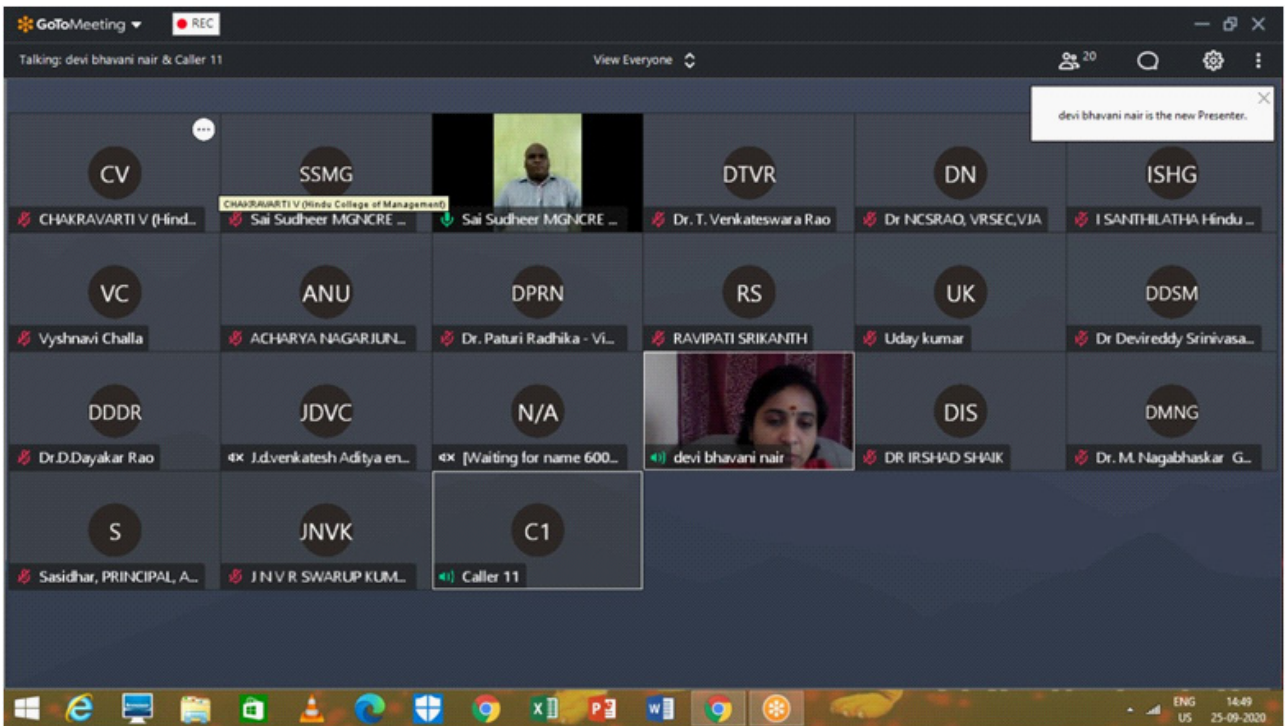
GoToMeeting
REC

Talking: devi bhavani nair & Caller 11

View Everyone

20

devi bhavani nair is the new Presenter.

CV
CHAKRAVARTI V (Hind...
CHAKRAVARTI V (Hindu College of Management)

SSMG
Sai Sudheer MGNCRE ...

Sai Sudheer MGNCRE ...

DTVR
Dr. T. Venkateswara Rao

DN
Dr NCSRAO, VRSEC,VJA

ISHG
I SANTHILATHA Hindu ...

VC
Vyshnavi Challa

ANU
ACHARYA NAGARJUN...

DPRN
Dr. Paturi Radhika - Vi...

RS
RAVIPATI SRIKANTH

UK
Uday kumar

DDSM
Dr Devireddy Srinivasa...

DDDR
Dr.D.Dayakar Rao

JDVC
J.d.venkatesh Aditya en...

N/A
[Waiting for name 600...

devi bhavani nair

DIS
DR IRSHAD SHAIK

DMNG
Dr. M. Nagabhaskar G...

S
Sasidhar, PRINCIPAL, A...

JNVK
J N V R SWARUP KUM...

C1
Caller 11

ENG
US
14:49
25-09-2020